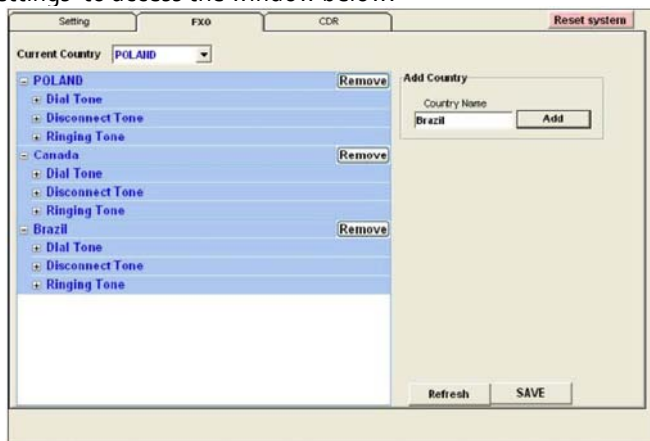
settings" to access the window below.

Setting
FXO
CDR
Reset system

Current Country POLAND

POLAND Remove
Dial Tone
Disconnect Tone
Ringing Tone
Canada Remove
Dial Tone
Disconnect Tone
Ringing Tone
Brazil Remove
Dial Tone
Disconnect Tone
Ringing Tone

Add Country
Country Name
Brazil
Add

Refresh
SAVE